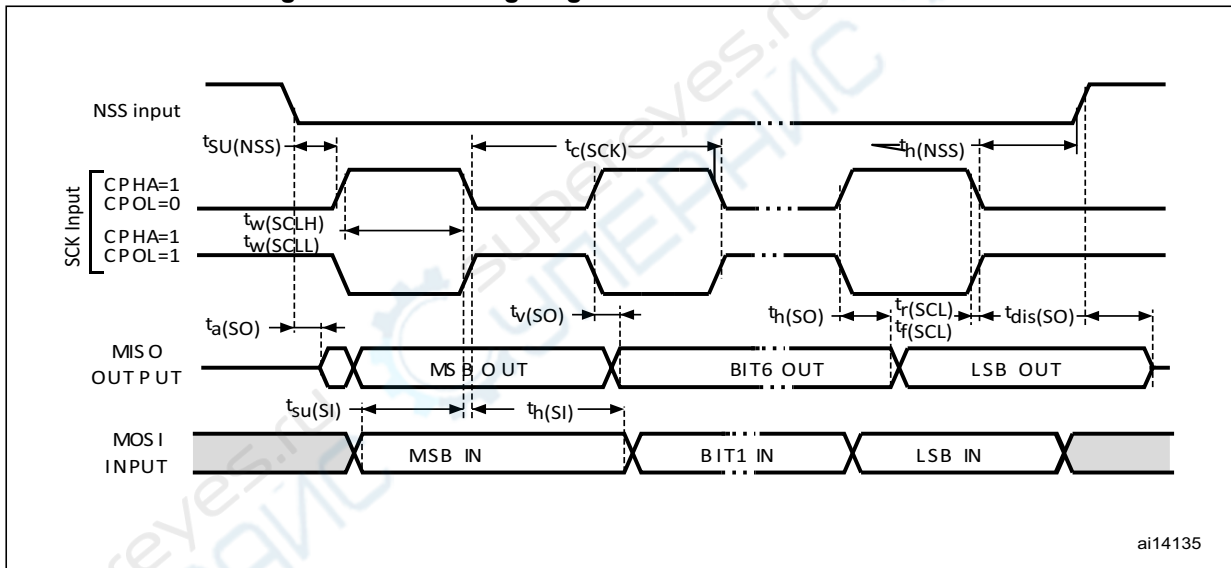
NSS input

$t_{SU(NSS)}$

$t_{c(SCK)}$

$t_{h(NSS)}$

SCK Input

CPHA=1
CPOL=0

$t_{w(SCLH)}$
$t_{w(SCLL)}$

CPHA=1
CPOL=1

$t_{a(SO)}$

$t_{v(SO)}$

$t_{h(SO)}$

$t_{r(SCL)}$
$t_{f(SCL)}$

$t_{dis(SO)}$

MISO
OUTPUT

MSB OUT

BIT6 OUT

LSB OUT

$t_{su(SI)}$

$t_{h(SI)}$

MOSI
INPUT

MSB IN

BIT1 IN

LSB IN

ai14135